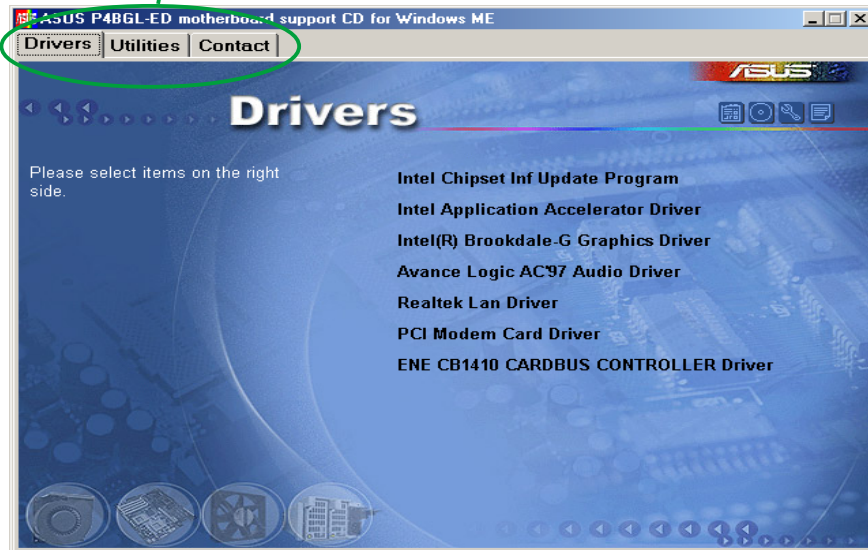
ASUS P4BGL-ED motherboard support CD for Windows ME

Drivers | Utilities | Contact

ASUS

Drivers

Please select items on the right side.

Intel Chipset Inf Update Program

Intel Application Accelerator Driver

Intel(R) Brookdale-G Graphics Driver

Avance Logic AC'97 Audio Driver

Realtek Lan Driver

PCI Modem Card Driver

ENE CB1410 CARDBUS CONTROLLER Driver